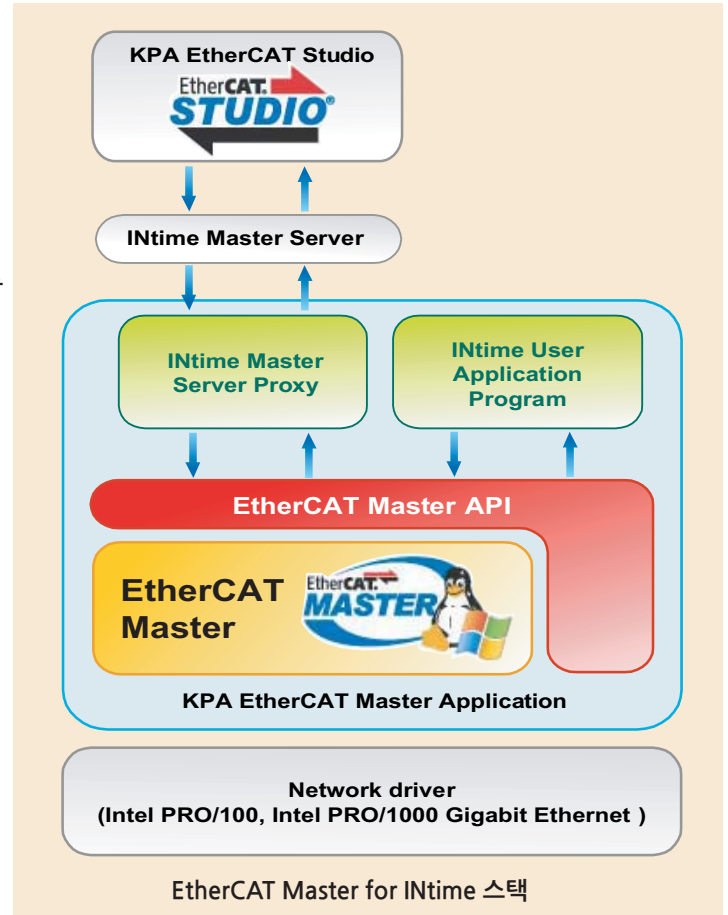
KPA EtherCAT Studio

EtherCAT STUDIO®

INtime Master Server

INtime Master Server Proxy

INtime User Application Program

EtherCAT Master API

EtherCAT Master

EtherCAT MASTER

KPA EtherCAT Master Application

Network driver
(Intel PRO/100, Intel PRO/1000 Gigabit Ethernet )

EtherCAT Master for INtime 스택